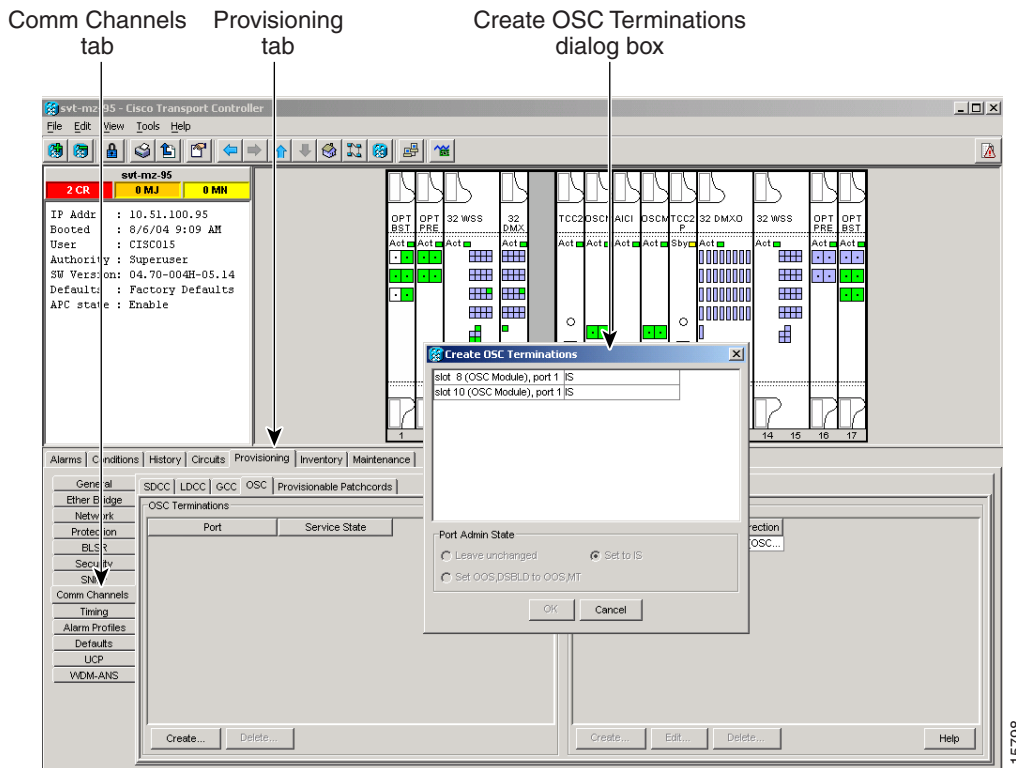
Comm Channels tab

Provisioning tab

Create OSC Terminations dialog box

svt-mz-95 - Cisco Transport Controller

File Edit View Tools Help

svt-mz-95

2 CR | 0 MJ | 0 MN

IP Addr : 10.51.100.95
Booted : 8/6/04 9:09 AM
User : CISCO15
Authority : Superuser
SW Version: 04.70-004H-05.14
Defaults : Factory Defaults
APC state : Enable

OPT BST | OPT PRE | 32 WSS | 32 DMX | TCC2 | OSCM | AIC I | OSCM | TCC2 P | 32 DMXO | 32 WSS | OPT PRE | OPT BST

Act | Act | Act | Act | Act | Act | Act | Act | Sby | Act | Act | Act | Act

1 | 14 | 15 | 16 | 17

Create OSC Terminations

slot 8 (OSC Module), port 1 IS
slot 10 (OSC Module), port 1 IS

Port Admin State

Leave unchanged

Set to IS

Set OOS,DSBLD to OOS,MT

OK | Cancel

Alarms | Conditions | History | Circuits | Provisioning | Inventory | Maintenance

General
Ether Bridge
Network
Protection
BLSR
Security
SNMP
Comm Channels
Timing
Alarm Profiles
Defaults
UCP
WDM-ANS

SDCC | LDCC | GCC | OSC | Provisionable Patchcords

OSC Terminations

| Port | Service State |
|---|---|

rection
OSC...

Create... | Delete...

Create... | Edit... | Delete...

Help

115708